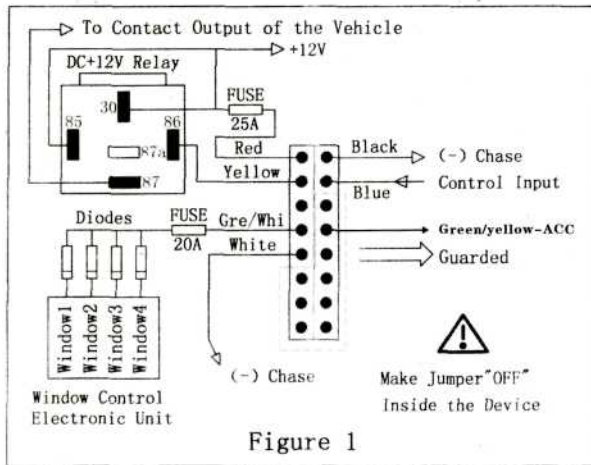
To Contact Output of the Vehicle

+12V

DC+12V Relay

30

85

86

87a

87

FUSE

25A

Red

Yellow

Black

(-) Chase

Blue

Control Input

Diodes

FUSE

20A

Gre/Whi

White

Green/yellow-ACC

Guarded

Window1

Window2

Window3

Window4

Window Control Electronic Unit

(-) Chase

Make Jumper"OFF" Inside the Device

Figure 1